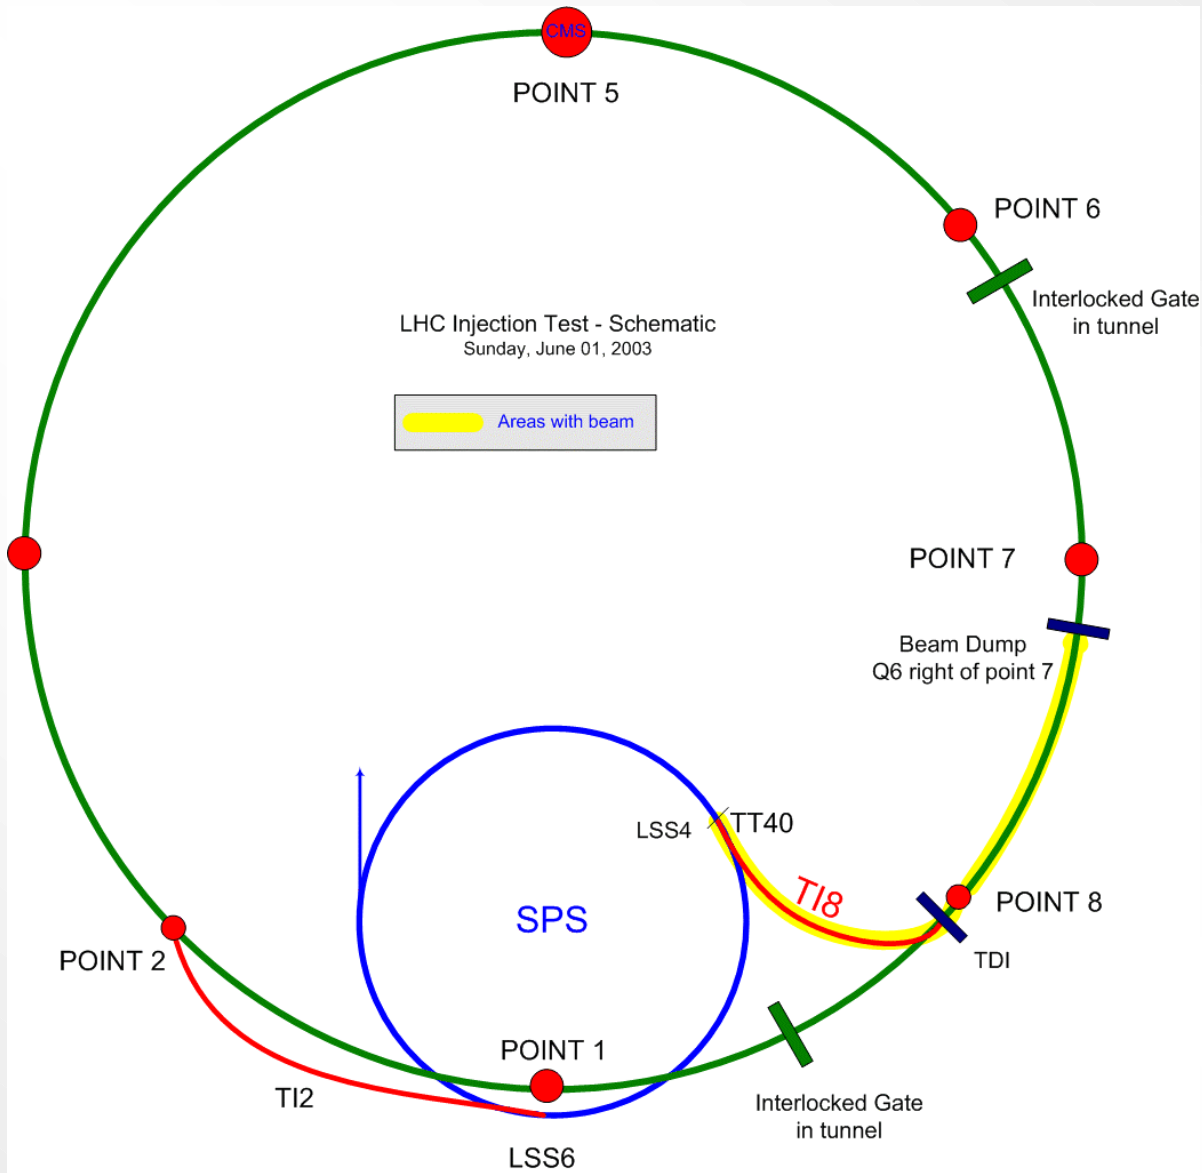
CMS

POINT 5

POINT 6

Interlocked Gate in tunnel

LHC Injection Test - Schematic
Sunday, June 01, 2003

Areas with beam

POINT 7

Beam Dump
Q6 right of point 7

LSS4

TT40

TI8

SPS

POINT 8

TDI

POINT 2

POINT 1

TI2

Interlocked Gate in tunnel

LSS6